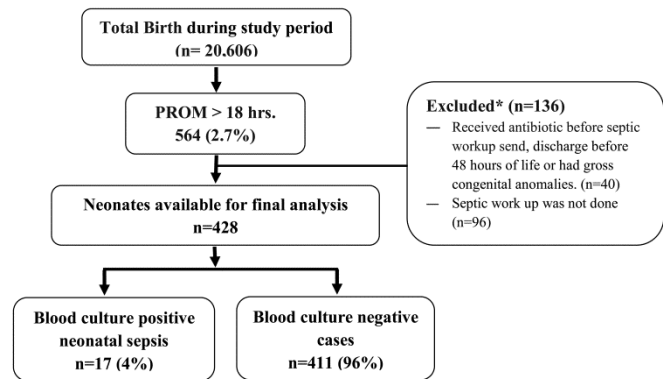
Total Birth during study period
(n= 20.606)

PROM > 18 hrs.
564 (2.7%)

Excluded* (n=136)
— Received antibiotic before septic workup send, discharge before 48 hours of life or had gross congenital anomalies. (n=40)
— Septic work up was not done (n=96)

Neonates available for final analysis
n=428

Blood culture positive neonatal sepsis
n=17 (4%)

Blood culture negative cases
n=411 (96%)